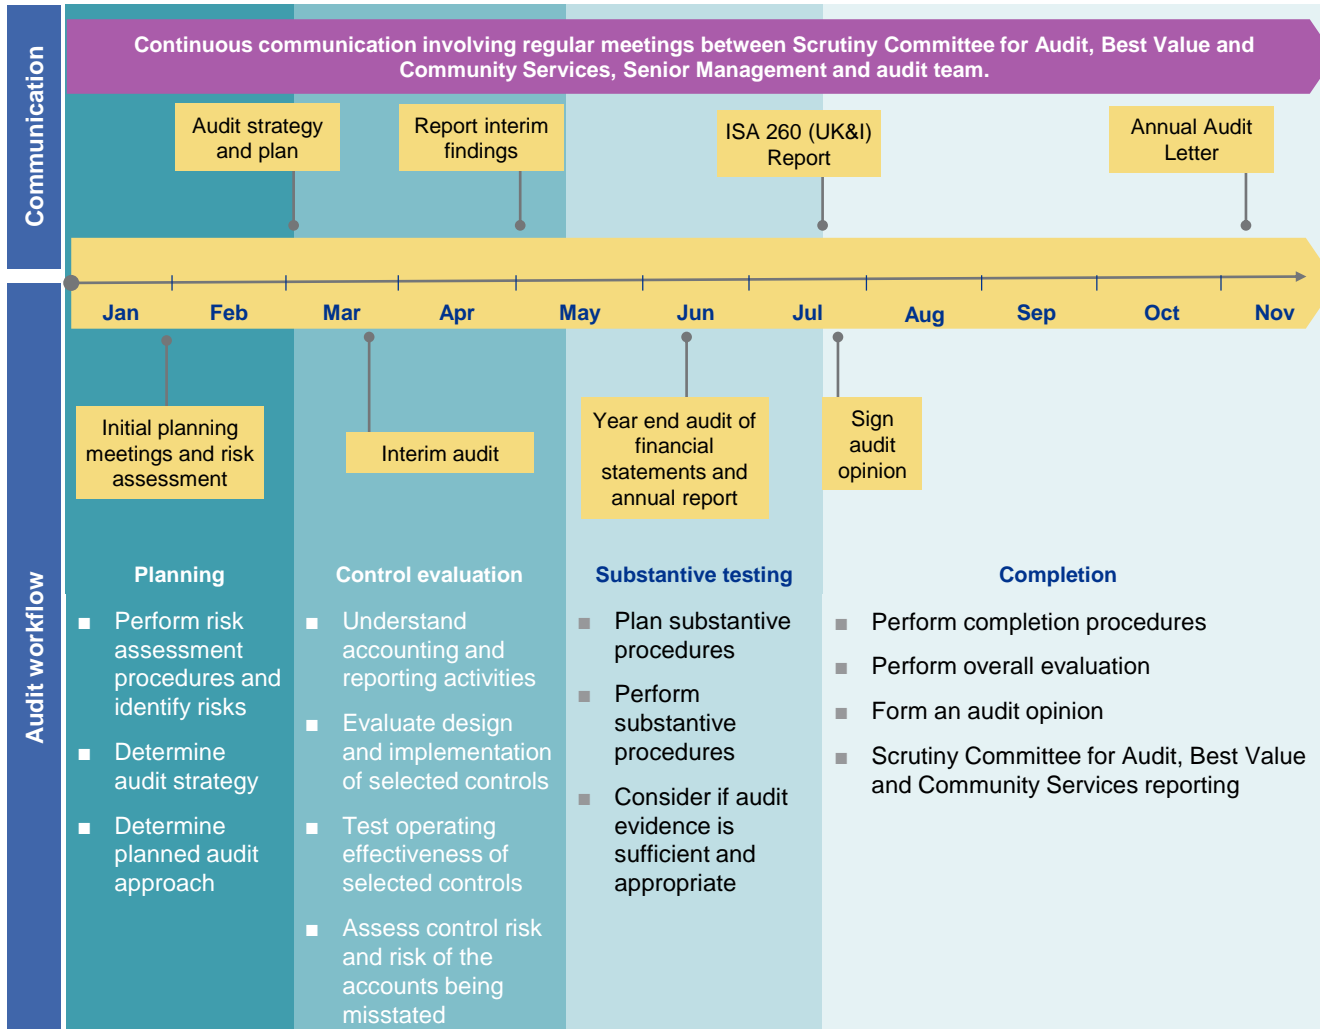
Communication

Continuous communication involving regular meetings between Scrutiny Committee for Audit, Best Value and Community Services, Senior Management and audit team.

Audit strategy and plan

Report interim findings

ISA 260 (UK&I) Report

Annual Audit Letter

Jan Feb Mar Apr May Jun Jul Aug Sep Oct Nov

Initial planning meetings and risk assessment

Interim audit

Year end audit of financial statements and annual report

Sign audit opinion

Audit workflow

Planning
- Perform risk assessment procedures and identify risks
- Determine audit strategy
- Determine planned audit approach

Control evaluation
- Understand accounting and reporting activities
- Evaluate design and implementation of selected controls
- Test operating effectiveness of selected controls
- Assess control risk and risk of the accounts being misstated

Substantive testing
- Plan substantive procedures
- Perform substantive procedures
- Consider if audit evidence is sufficient and appropriate

Completion
- Perform completion procedures
- Perform overall evaluation
- Form an audit opinion
- Scrutiny Committee for Audit, Best Value and Community Services reporting